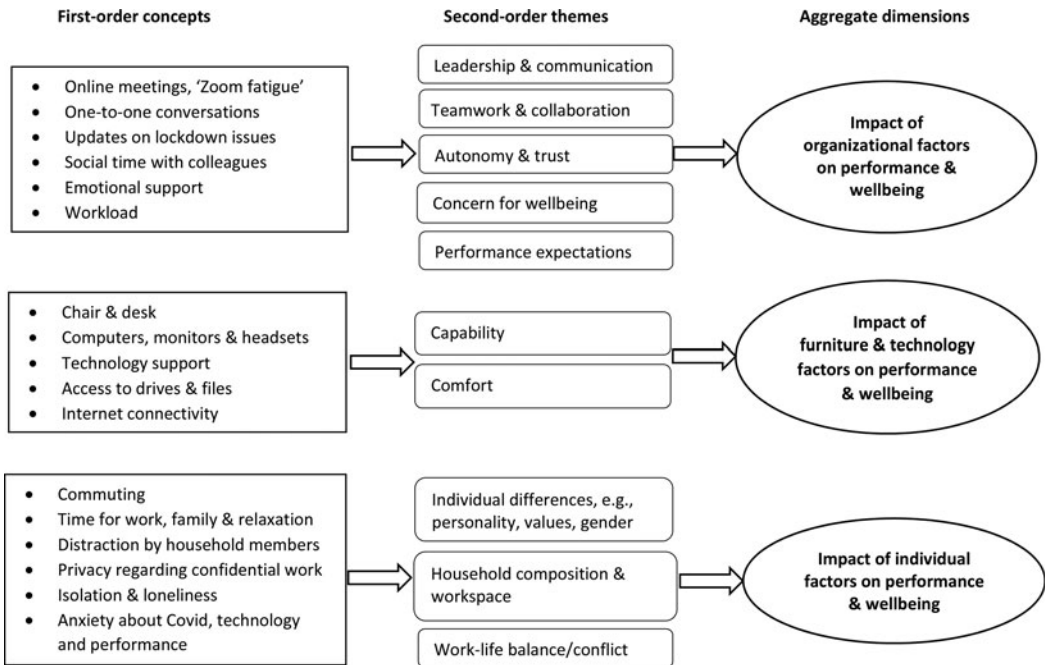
First-order concepts

Second-order themes

Aggregate dimensions

- Online meetings, 'Zoom fatigue'
- One-to-one conversations
- Updates on lockdown issues
- Social time with colleagues
- Emotional support
- Workload

Leadership & communication

Teamwork & collaboration

Autonomy & trust

Concern for wellbeing

Performance expectations

Impact of organizational factors on performance & wellbeing

- Chair & desk
- Computers, monitors & headsets
- Technology support
- Access to drives & files
- Internet connectivity

Capability

Comfort

Impact of furniture & technology factors on performance & wellbeing

- Commuting
- Time for work, family & relaxation
- Distraction by household members
- Privacy regarding confidential work
- Isolation & loneliness
- Anxiety about Covid, technology and performance

Individual differences, e.g., personality, values, gender

Household composition & workspace

Work-life balance/conflict

Impact of individual factors on performance & wellbeing